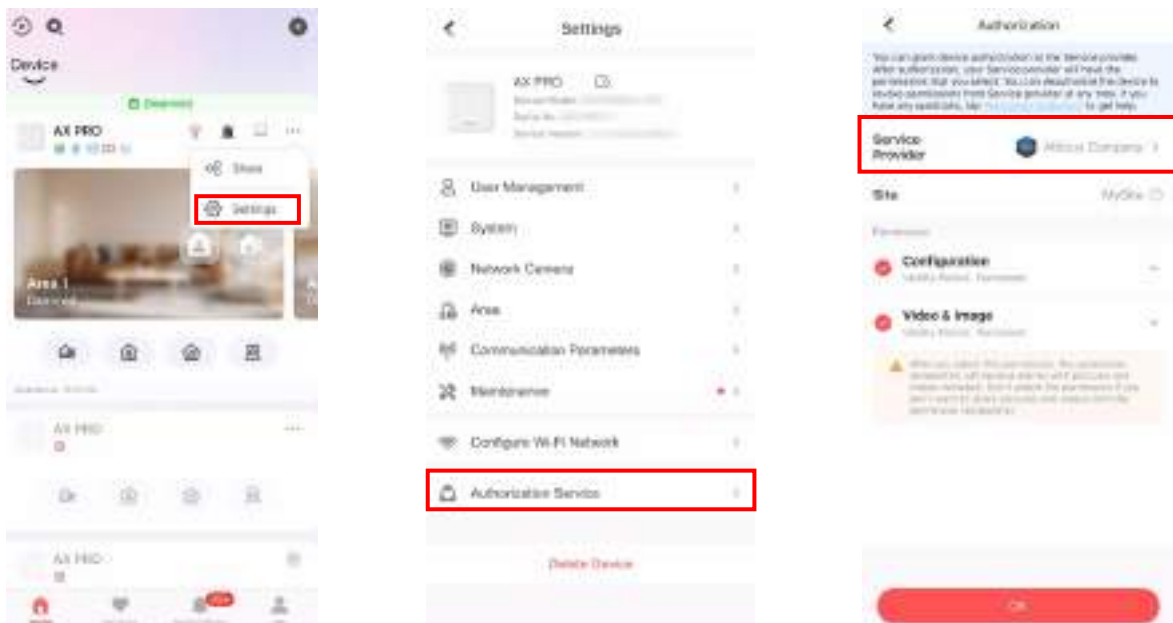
Device

Disarmed

AX PRO

Share

Settings

Area 1

Disarmed

AX PRO

AX PRO

Settings

AX PRO

User Management

System

Network Camera

Area

Communication Parameters

Maintenance

Configure Wi-Fi Network

Authorization Service

Delete Device

Authorization

You can grant device authorization to the Service provider. After authorization, your Service provider will have the permissions that you select. You can deauthorize the device to revoke permissions from Service provider at any time. If you have any questions, tap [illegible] to get help.

Service Provider

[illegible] Company

Site

MySite

Permission

Configuration

Video & Image

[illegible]

OK